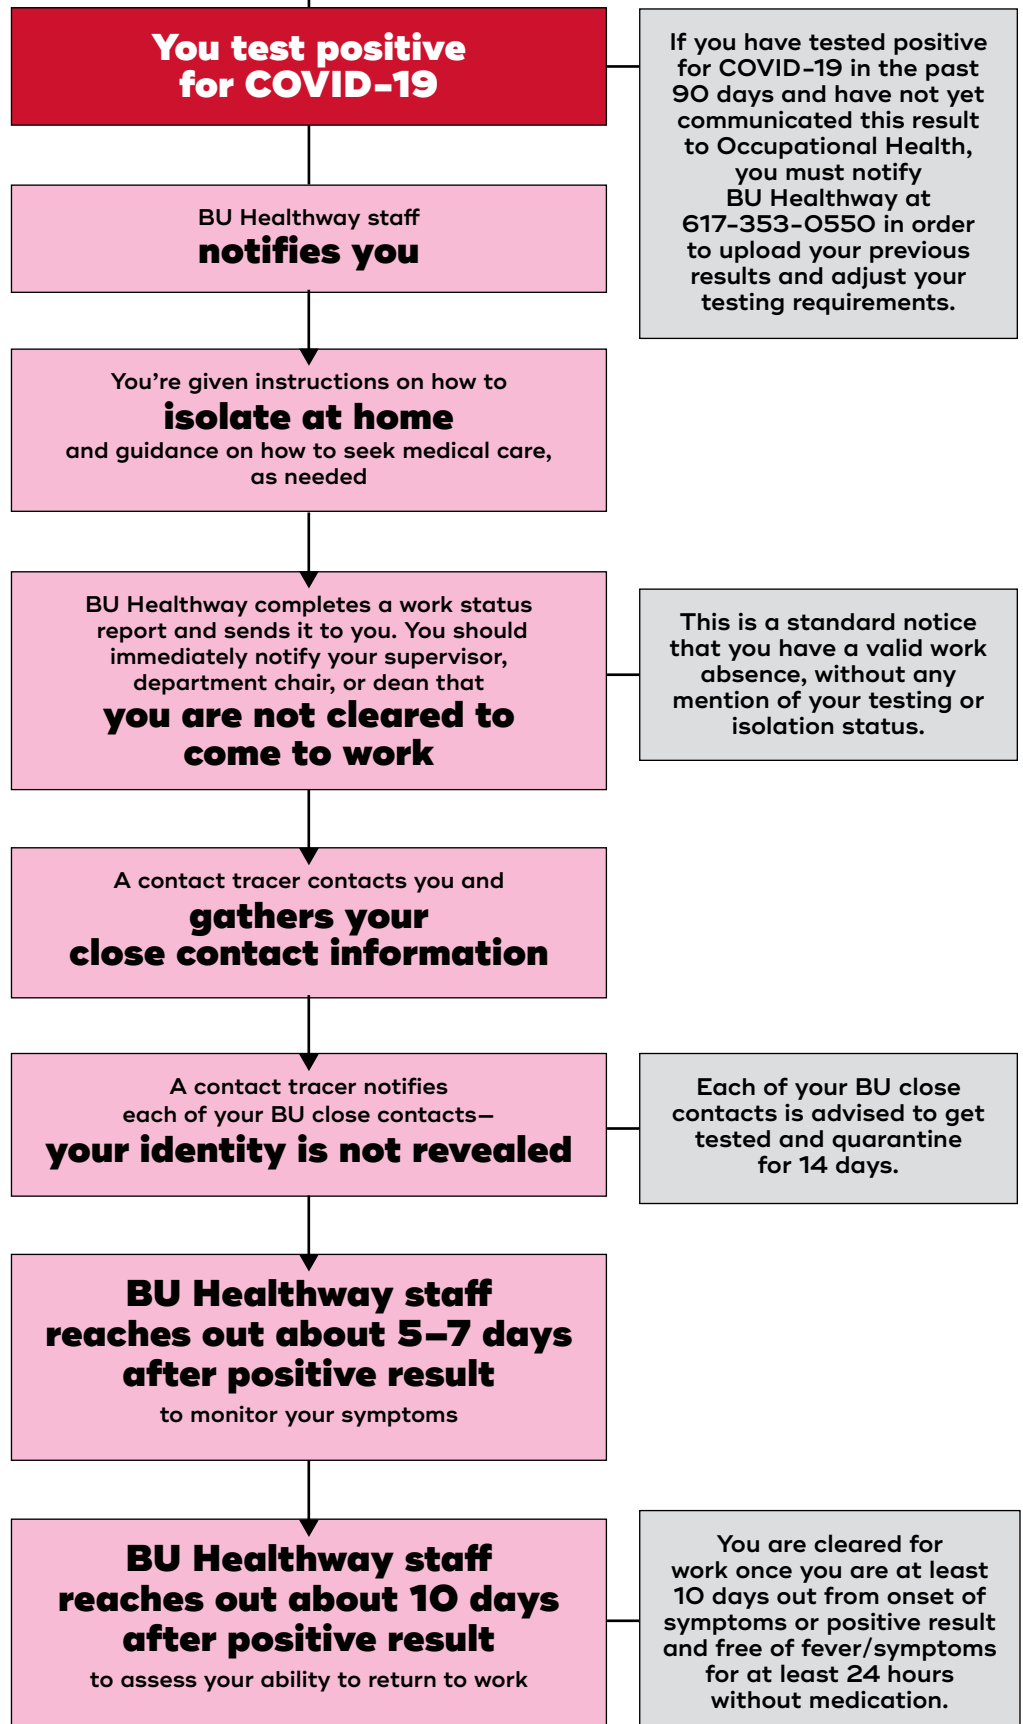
You test positive for COVID-19

If you have tested positive for COVID-19 in the past 90 days and have not yet communicated this result to Occupational Health, you must notify BU Healthway at 617-353-0550 in order to upload your previous results and adjust your testing requirements.

BU Healthway staff
notifies you

You're given instructions on how to
isolate at home
and guidance on how to seek medical care, as needed

BU Healthway completes a work status report and sends it to you. You should immediately notify your supervisor, department chair, or dean that
you are not cleared to come to work

This is a standard notice that you have a valid work absence, without any mention of your testing or isolation status.

A contact tracer contacts you and
gathers your close contact information

A contact tracer notifies each of your BU close contacts—
your identity is not revealed

Each of your BU close contacts is advised to get tested and quarantine for 14 days.

BU Healthway staff reaches out about 5–7 days after positive result
to monitor your symptoms

BU Healthway staff reaches out about 10 days after positive result
to assess your ability to return to work

You are cleared for work once you are at least 10 days out from onset of symptoms or positive result and free of fever/symptoms for at least 24 hours without medication.